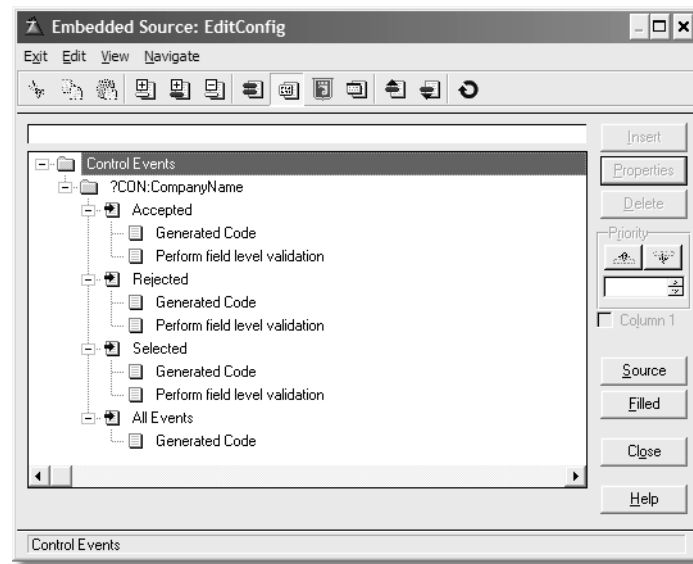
Embedded Source: EditConfig

Exit Edit View Navigate

Control Events
?CON:CompanyName
Accepted
Generated Code
Perform field level validation
Rejected
Generated Code
Perform field level validation
Selected
Generated Code
Perform field level validation
All Events
Generated Code

Insert
Properties
Delete
Priority
Column 1
Source
Filled
Close
Help

Control Events